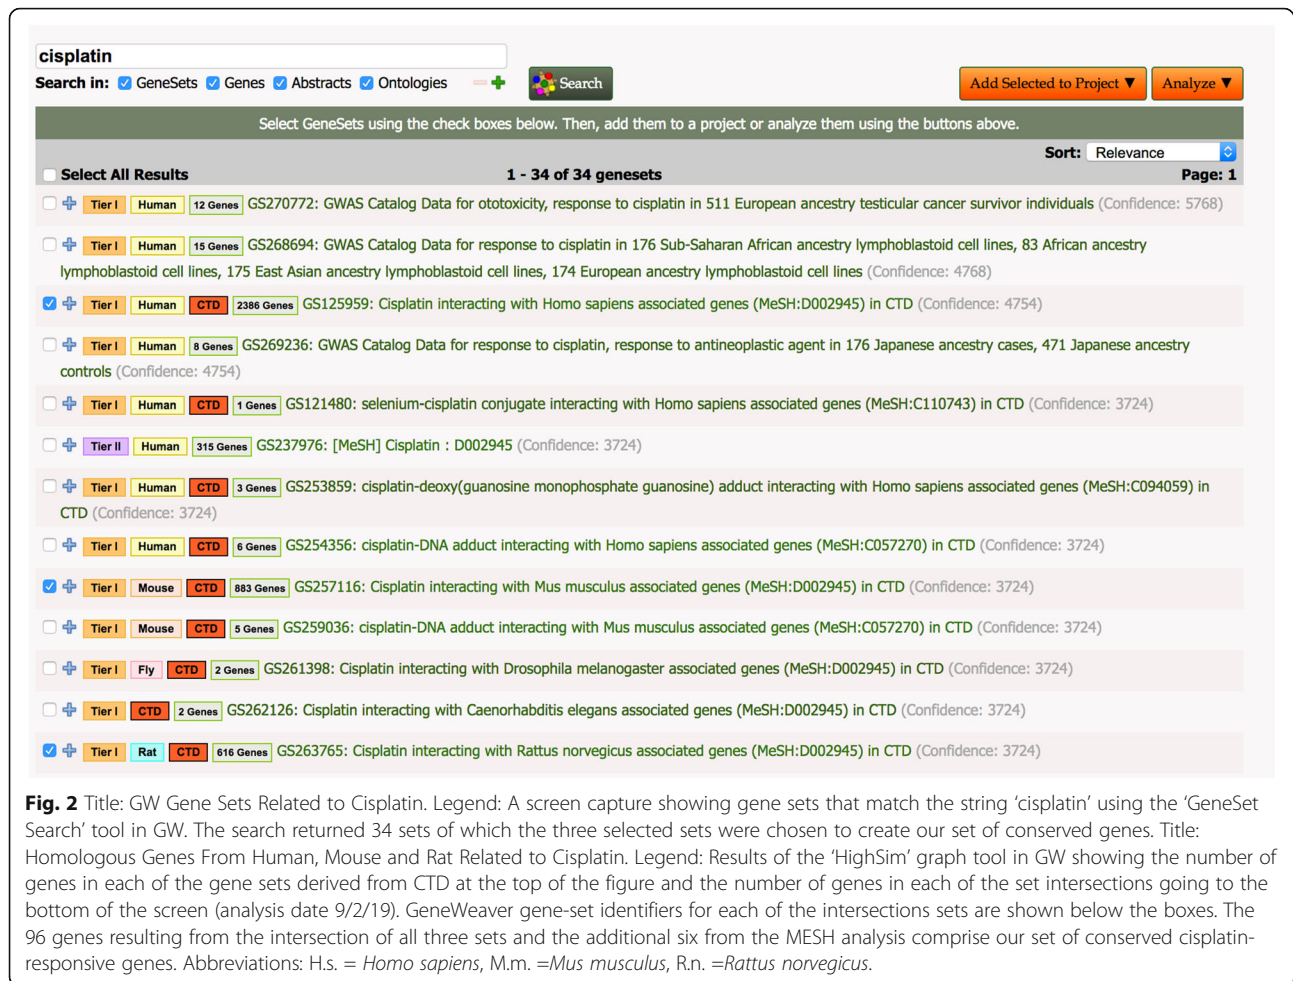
cisplatin

Search in: GeneSets Genes Abstracts Ontologies

Search

Add Selected to Project ▼ Analyze ▼

Select GeneSets using the check boxes below. Then, add them to a project or analyze them using the buttons above.

Sort: Relevance

Select All Results 1 - 34 of 34 genesets Page: 1

Tier I Human 12 Genes GS270772: GWAS Catalog Data for ototoxicity, response to cisplatin in 511 European ancestry testicular cancer survivor individuals (Confidence: 5768)

Tier I Human 15 Genes GS268694: GWAS Catalog Data for response to cisplatin in 176 Sub-Saharan African ancestry lymphoblastoid cell lines, 83 African ancestry lymphoblastoid cell lines, 175 East Asian ancestry lymphoblastoid cell lines, 174 European ancestry lymphoblastoid cell lines (Confidence: 4768)

Tier I Human CTD 2386 Genes GS125959: Cisplatin interacting with Homo sapiens associated genes (MeSH:D002945) in CTD (Confidence: 4754)

Tier I Human 8 Genes GS269236: GWAS Catalog Data for response to cisplatin, response to antineoplastic agent in 176 Japanese ancestry cases, 471 Japanese ancestry controls (Confidence: 4754)

Tier I Human CTD 1 Genes GS121480: selenium-cisplatin conjugate interacting with Homo sapiens associated genes (MeSH:C110743) in CTD (Confidence: 3724)

Tier II Human 315 Genes GS237976: [MeSH] Cisplatin : D002945 (Confidence: 3724)

Tier I Human CTD 3 Genes GS253859: cisplatin-deoxy(guanosine monophosphate guanosine) adduct interacting with Homo sapiens associated genes (MeSH:C094059) in CTD (Confidence: 3724)

Tier I Human CTD 6 Genes GS254356: cisplatin-DNA adduct interacting with Homo sapiens associated genes (MeSH:C057270) in CTD (Confidence: 3724)

Tier I Mouse CTD 883 Genes GS257116: Cisplatin interacting with Mus musculus associated genes (MeSH:D002945) in CTD (Confidence: 3724)

Tier I Mouse CTD 5 Genes GS259036: cisplatin-DNA adduct interacting with Mus musculus associated genes (MeSH:C057270) in CTD (Confidence: 3724)

Tier I Fly CTD 2 Genes GS261398: Cisplatin interacting with Drosophila melanogaster associated genes (MeSH:D002945) in CTD (Confidence: 3724)

Tier I CTD 2 Genes GS262126: Cisplatin interacting with Caenorhabditis elegans associated genes (MeSH:D002945) in CTD (Confidence: 3724)

Tier I Rat CTD 616 Genes GS263765: Cisplatin interacting with Rattus norvegicus associated genes (MeSH:D002945) in CTD (Confidence: 3724)

Fig. 2 Title: GW Gene Sets Related to Cisplatin. Legend: A screen capture showing gene sets that match the string 'cisplatin' using the 'GeneSet Search' tool in GW. The search returned 34 sets of which the three selected sets were chosen to create our set of conserved genes. Title: Homologous Genes From Human, Mouse and Rat Related to Cisplatin. Legend: Results of the 'HighSim' graph tool in GW showing the number of genes in each of the gene sets derived from CTD at the top of the figure and the number of genes in each of the set intersections going to the bottom of the screen (analysis date 9/2/19). GeneWeaver gene-set identifiers for each of the intersections sets are shown below the boxes. The 96 genes resulting from the intersection of all three sets and the additional six from the MESH analysis comprise our set of conserved cisplatin-responsive genes. Abbreviations: H.s. = Homo sapiens, M.m. =Mus musculus, R.n. =Rattus norvegicus.